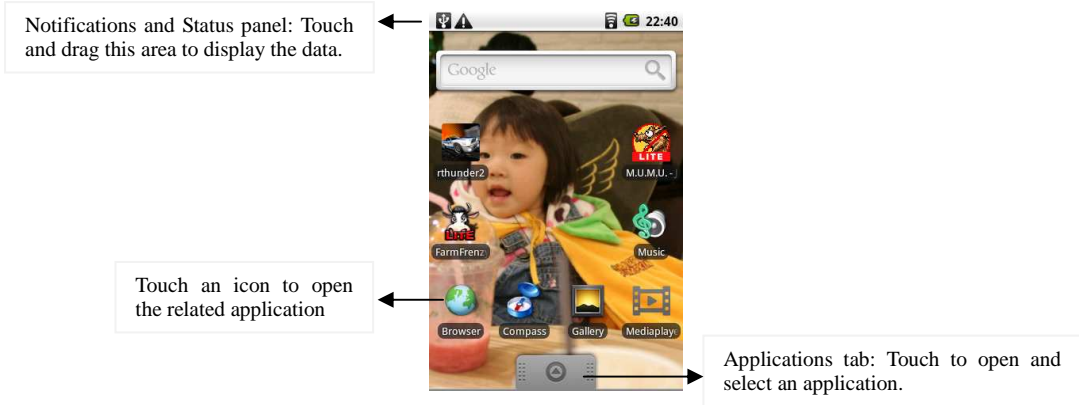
Notifications and Status panel: Touch and drag this area to display the data.

22:40

Google

rthunder2

LITE

M.U.M.U.

FarmFrenz

Music

Touch an icon to open the related application

Browser

Compass

Gallery

Mediaplay

Applications tab: Touch to open and select an application.